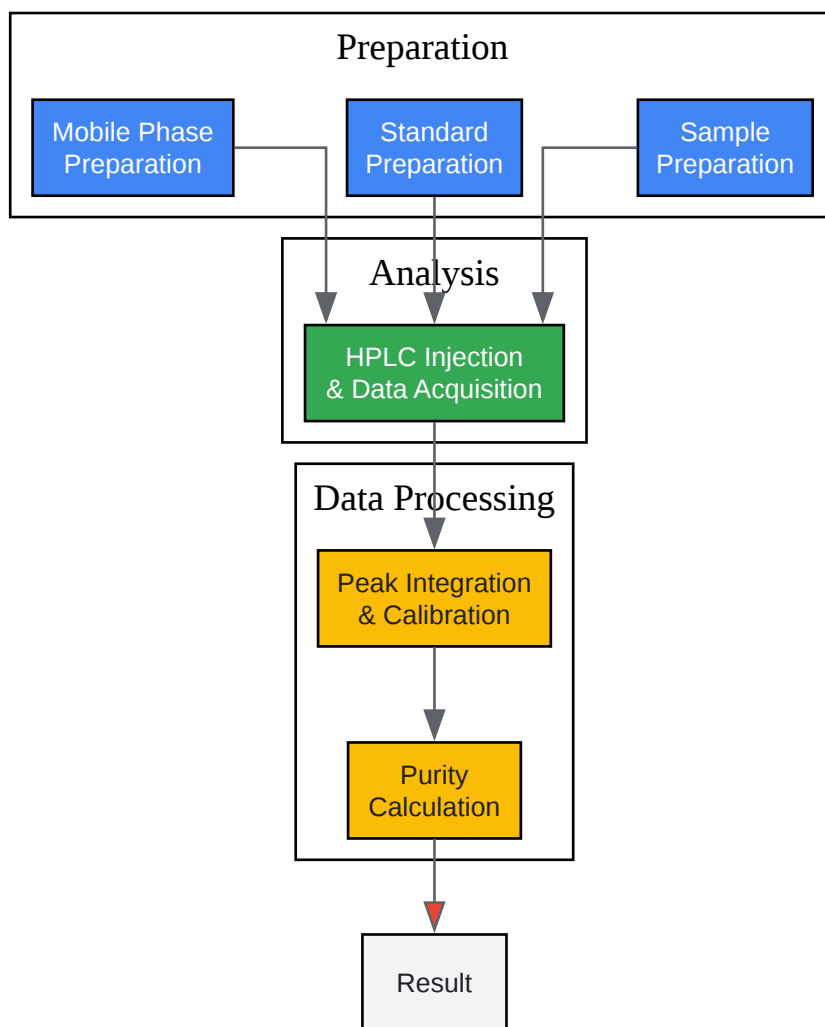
Preparation

Mobile Phase Preparation

Standard Preparation

Sample Preparation

Analysis

HPLC Injection & Data Acquisition

Data Processing

Peak Integration & Calibration

Purity Calculation

Result